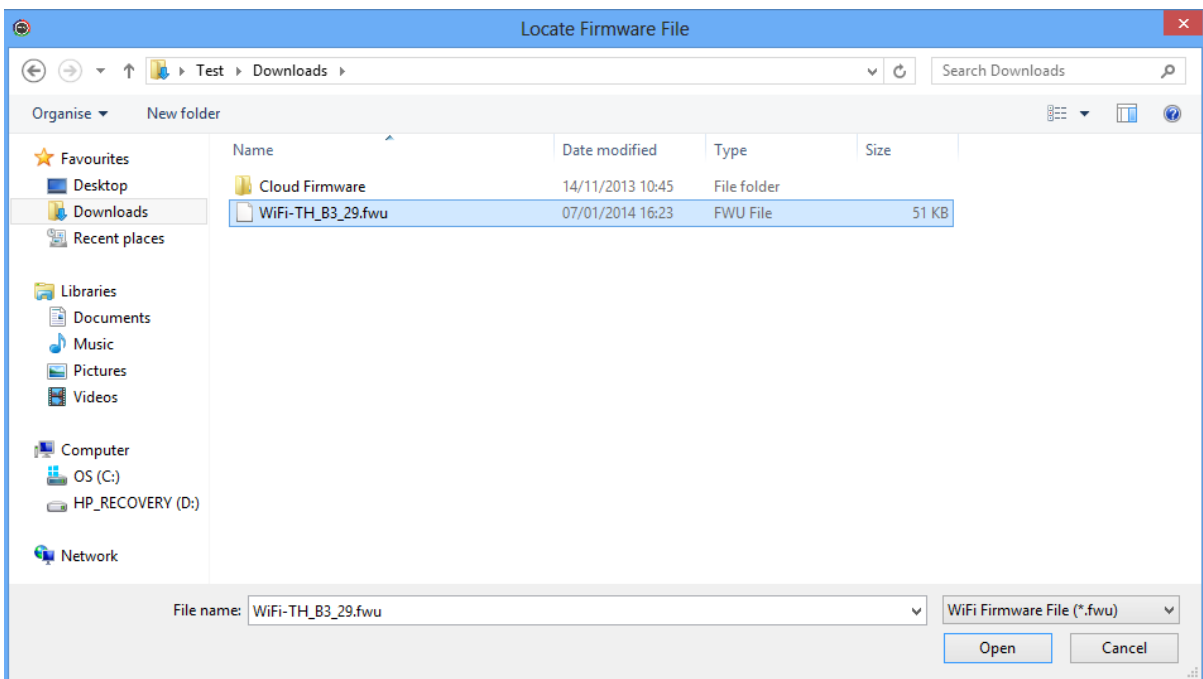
Locate Firmware File

Test ▸ Downloads ▸

Search Downloads

Organise ▾ New folder

Favourites
Desktop
Downloads
Recent places

Libraries
Documents
Music
Pictures
Videos

Computer
OS (C:)
HP_RECOVERY (D:)

Network

| Name | Date modified | Type | Size |
|---|---|---|---|
| Cloud Firmware | 14/11/2013 10:45 | File folder | |
| WiFi-TH_B3_29.fwu | 07/01/2014 16:23 | FWU File | 51 KB |

File name: WiFi-TH_B3_29.fwu

WiFi Firmware File (*.fwu)

Open

Cancel